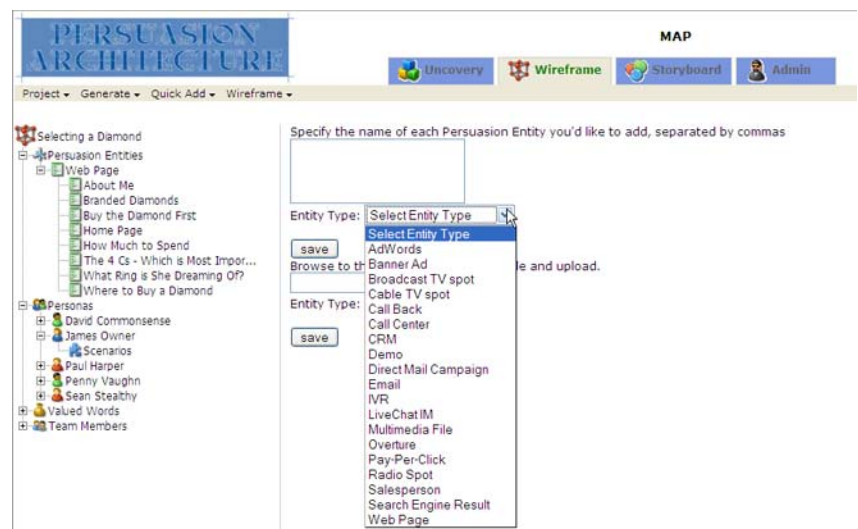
PERSUASION ARCHITECTURE

MAP

Uncovery Wireframe Storyboard Admin

Project ▾ Generate ▾ Quick Add ▾ Wireframe ▾

Selecting a Diamond
Persuasion Entities
Web Page
About Me
Branded Diamonds
Buy the Diamond First
Home Page
How Much to Spend
The 4 Cs - Which is Most Impor...
What Ring is She Dreaming Of?
Where to Buy a Diamond
Personas
David Commonsense
James Owner
Scenarios
Paul Harper
Penny Vaughn
Sean Stealthy
Valued Words
Team Members

Specify the name of each Persuasion Entity you'd like to add, separated by commas

Entity Type: Select Entity Type

save

Browse to th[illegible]le and upload.

Entity Type:

save

Select Entity Type
AdWords
Banner Ad
Broadcast TV spot
Cable TV spot
Call Back
Call Center
CRM
Demo
Direct Mail Campaign
Email
IVR
LiveChat IM
Multimedia File
Overture
Pay-Per-Click
Radio Spot
Salesperson
Search Engine Result
Web Page